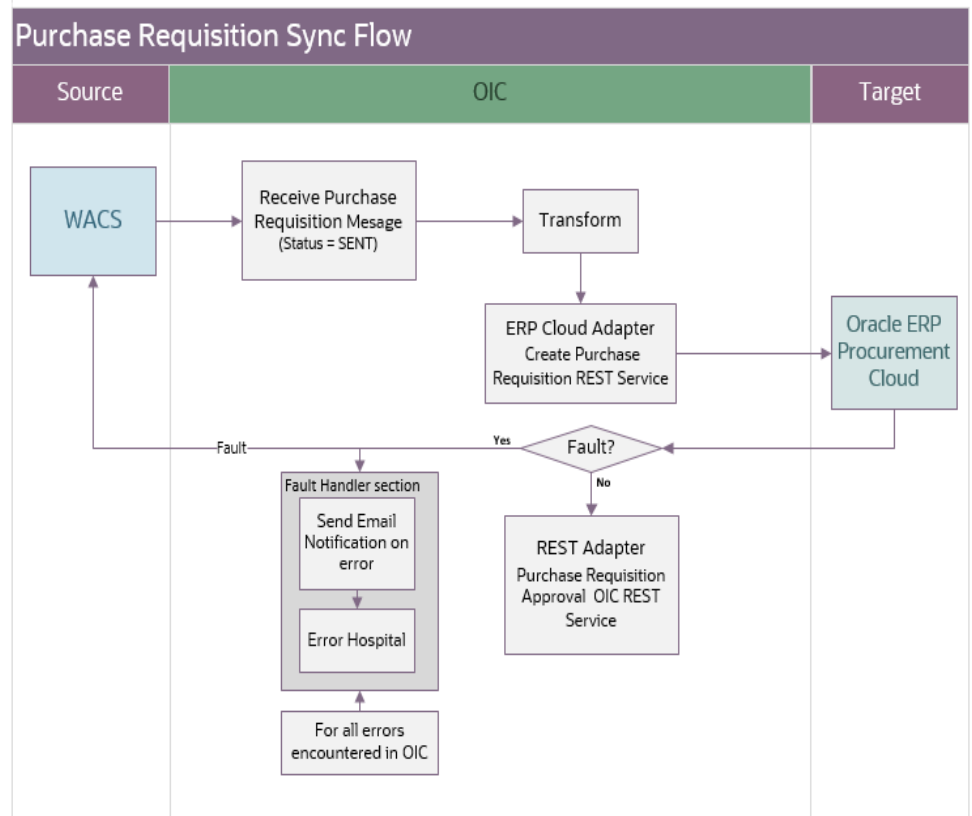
Purchase Requisition Sync Flow

Source

OIC

Target

WACS

Receive Purchase Requisition Mesage (Status = SENT)

Transform

ERP Cloud Adapter
Create Purchase Requisition REST Service

Oracle ERP Procurement Cloud

Fault

Yes

Fault?

No

Fault Handler section

Send Email Notification on error

Error Hospital

For all errors encountered in OIC

REST Adapter
Purchase Requisition Approval OIC REST Service